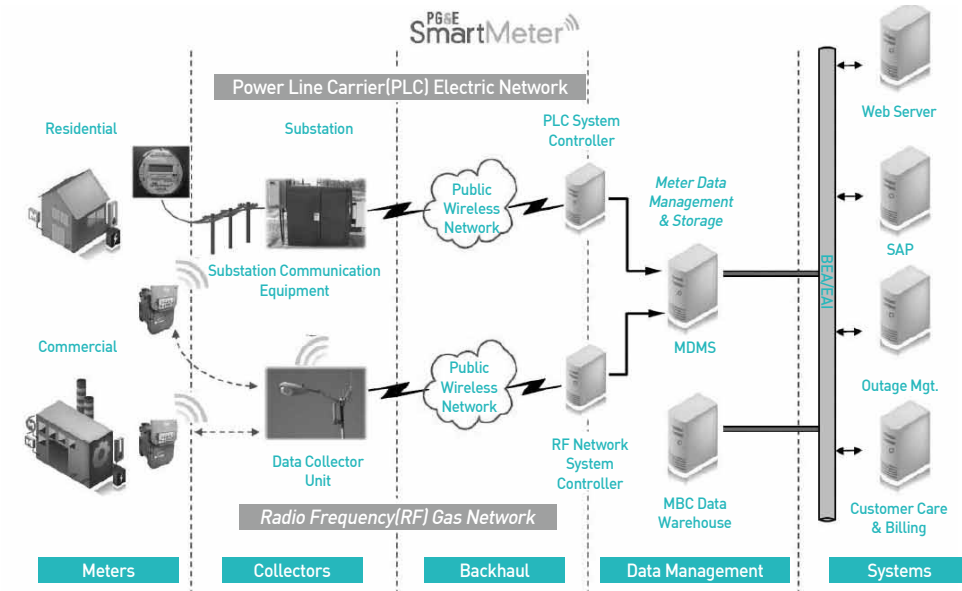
PG&E SmartMeter

Power Line Carrier(PLC) Electric Network

Residential

Substation

PLC System Controller

Web Server

Public Wireless Network

Meter Data Management & Storage

Substation Communication Equipment

SAP

BEA/EAI

Commercial

MDMS

Outage Mgt.

Public Wireless Network

Data Collector Unit

RF Network System Controller

MBC Data Warehouse

Customer Care & Billing

Radio Frequency(RF) Gas Network

Meters

Collectors

Backhaul

Data Management

Systems